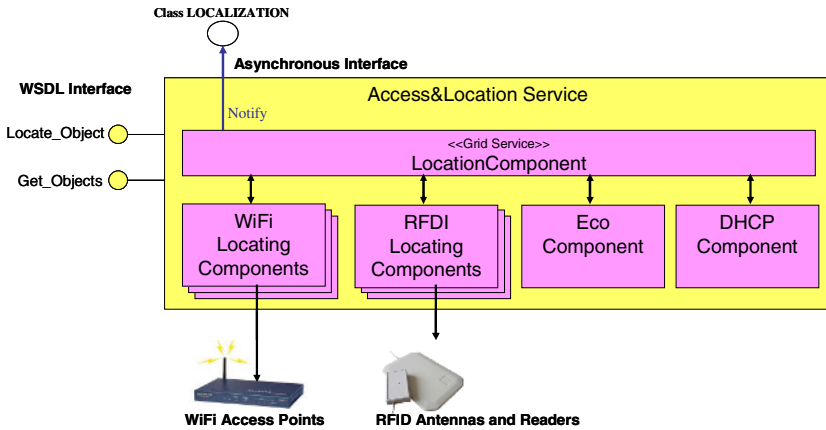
Class LOCALIZATION

Asynchronous Interface

WSDL Interface

Access&Location Service

Notify

Locate_Object

<<Grid Service>>
LocationComponent

Get_Objects

WiFi Locating Components

RFDI Locating Components

Eco Component

DHCP Component

WiFi Access Points

RFID Antennas and Readers